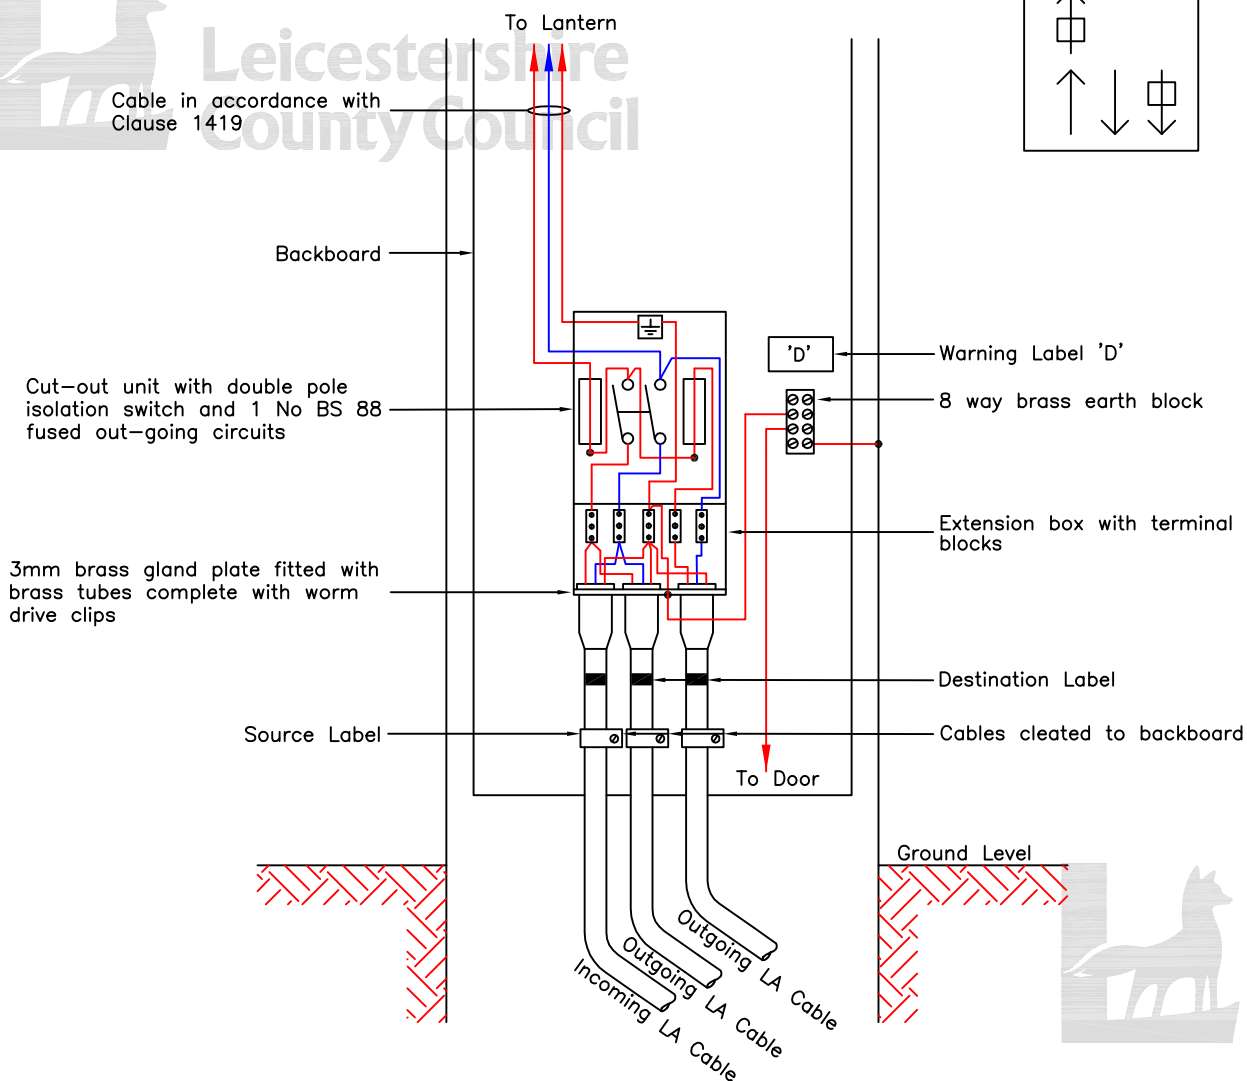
To Lantern

Leicestershire County Council

Cable in accordance with Clause 1419

Backboard

Cut–out unit with double pole isolation switch and 1 No BS 88 fused out–going circuits

'D'

Warning Label 'D'

8 way brass earth block

Extension box with terminal blocks

3mm brass gland plate fitted with brass tubes complete with worm drive clips

Destination Label

Source Label

Cables cleated to backboard

To Door

Ground Level

Outgoing LA Cable

Outgoing LA Cable

Incoming LA Cable